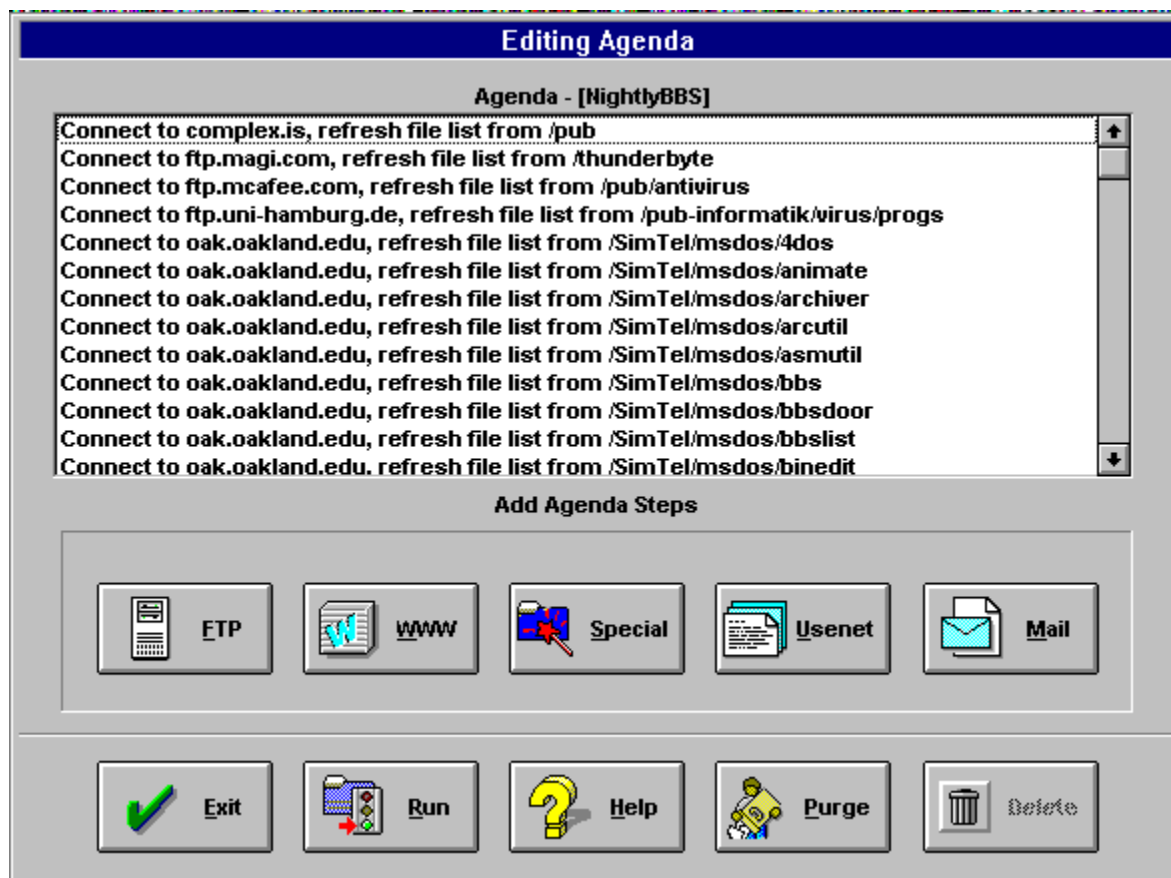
Editing Agenda

Agenda - [NightlyBBS]

Connect to complex.is, refresh file list from /pub
Connect to ftp.magi.com, refresh file list from /thunderbyte
Connect to ftp.mcafee.com, refresh file list from /pub/antivirus
Connect to ftp.uni-hamburg.de, refresh file list from /pub-informatik/virus/progs
Connect to oak.oakland.edu, refresh file list from /SimTel/msdos/4dos
Connect to oak.oakland.edu, refresh file list from /SimTel/msdos/animate
Connect to oak.oakland.edu, refresh file list from /SimTel/msdos/archiver
Connect to oak.oakland.edu, refresh file list from /SimTel/msdos/arcutil
Connect to oak.oakland.edu, refresh file list from /SimTel/msdos/asmutil
Connect to oak.oakland.edu, refresh file list from /SimTel/msdos/bbs
Connect to oak.oakland.edu, refresh file list from /SimTel/msdos/bbsdoor
Connect to oak.oakland.edu, refresh file list from /SimTel/msdos/bbslist
Connect to oak.oakland.edu, refresh file list from /SimTel/msdos/binedit

Add Agenda Steps

FTP
WWW
Special
Usenet
Mail

Exit
Run
Help
Purge
Delete